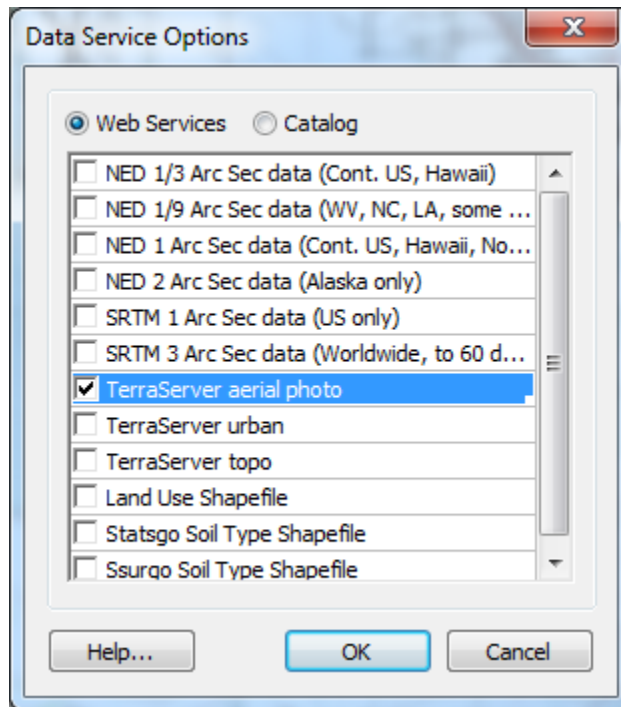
Data Service Options

Web Services Catalog

NED 1/3 Arc Sec data (Cont. US, Hawaii)
NED 1/9 Arc Sec data (WV, NC, LA, some ...
NED 1 Arc Sec data (Cont. US, Hawaii, No...
NED 2 Arc Sec data (Alaska only)
SRTM 1 Arc Sec data (US only)
SRTM 3 Arc Sec data (Worldwide, to 60 d...
TerraServer aerial photo
TerraServer urban
TerraServer topo
Land Use Shapefile
Statsgo Soil Type Shapefile
Ssurgo Soil Type Shapefile

Help... OK Cancel